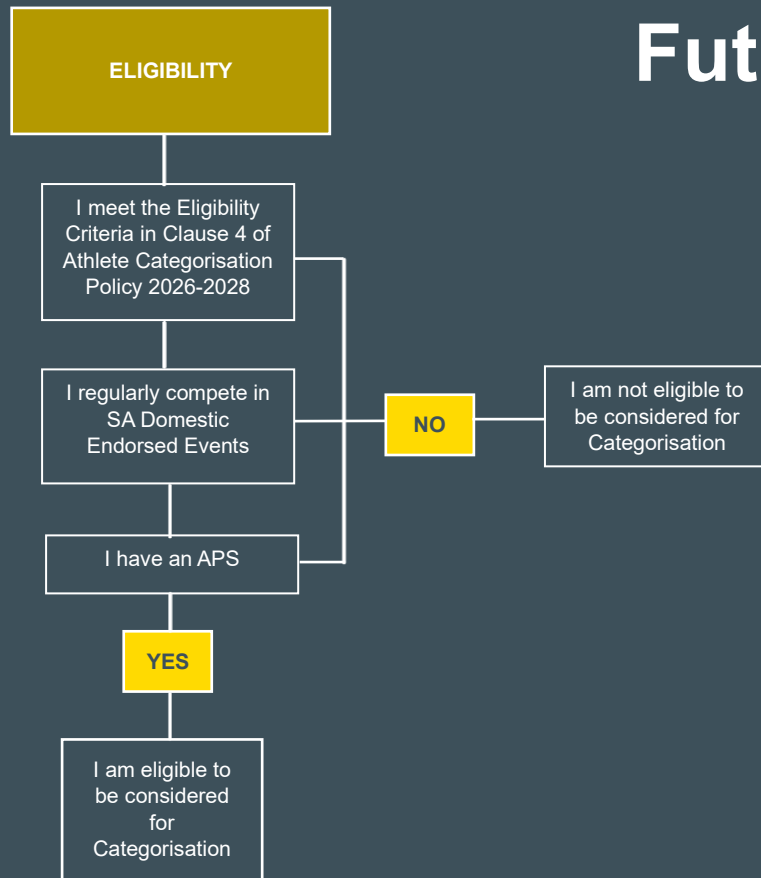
ELIGIBILITY

Fut

I meet the Eligibility Criteria in Clause 4 of Athlete Categorisation Policy 2026-2028

I regularly compete in SA Domestic Endorsed Events

NO

I am not eligible to be considered for Categorisation

I have an APS

YES

I am eligible to be considered for Categorisation